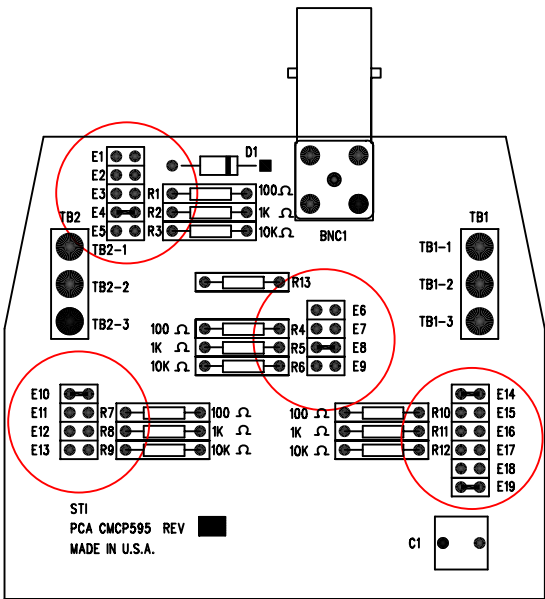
E1
E2
E3
E4
E5
D1
R1
R2
R3
100 Ω
1K Ω
10K Ω
BNC1
TB2
TB2-1
TB2-2
TB2-3
TB1
TB1-1
TB1-2
TB1-3
R13
E6
E7
E8
E9
100 Ω
1K Ω
10K Ω
R4
R5
R6
E10
E11
E12
E13
R7
R8
R9
100 Ω
1K Ω
10K Ω
100 Ω
1K Ω
10K Ω
R10
R11
R12
E14
E15
E16
E17
E18
E19
STI
PCA CMCP595 REV
MADE IN U.S.A.
C1